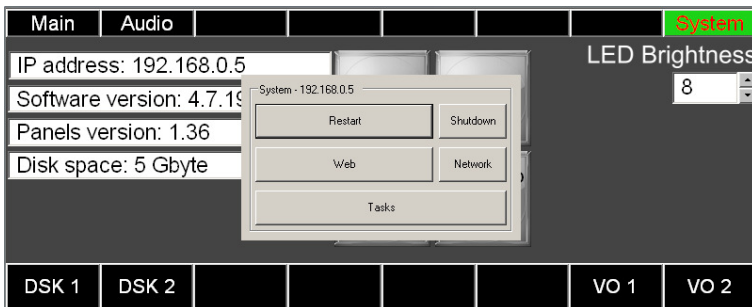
Main
Audio
System

IP address: 192.168.0.5
Software version: 4.7.1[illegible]
Panels version: 1.36
Disk space: 5 Gbyte

LED Brightness
8

System - 192.168.0.5
Restart
Shutdown
Web
Network
Tasks

DSK 1
DSK 2
VO 1
VO 2